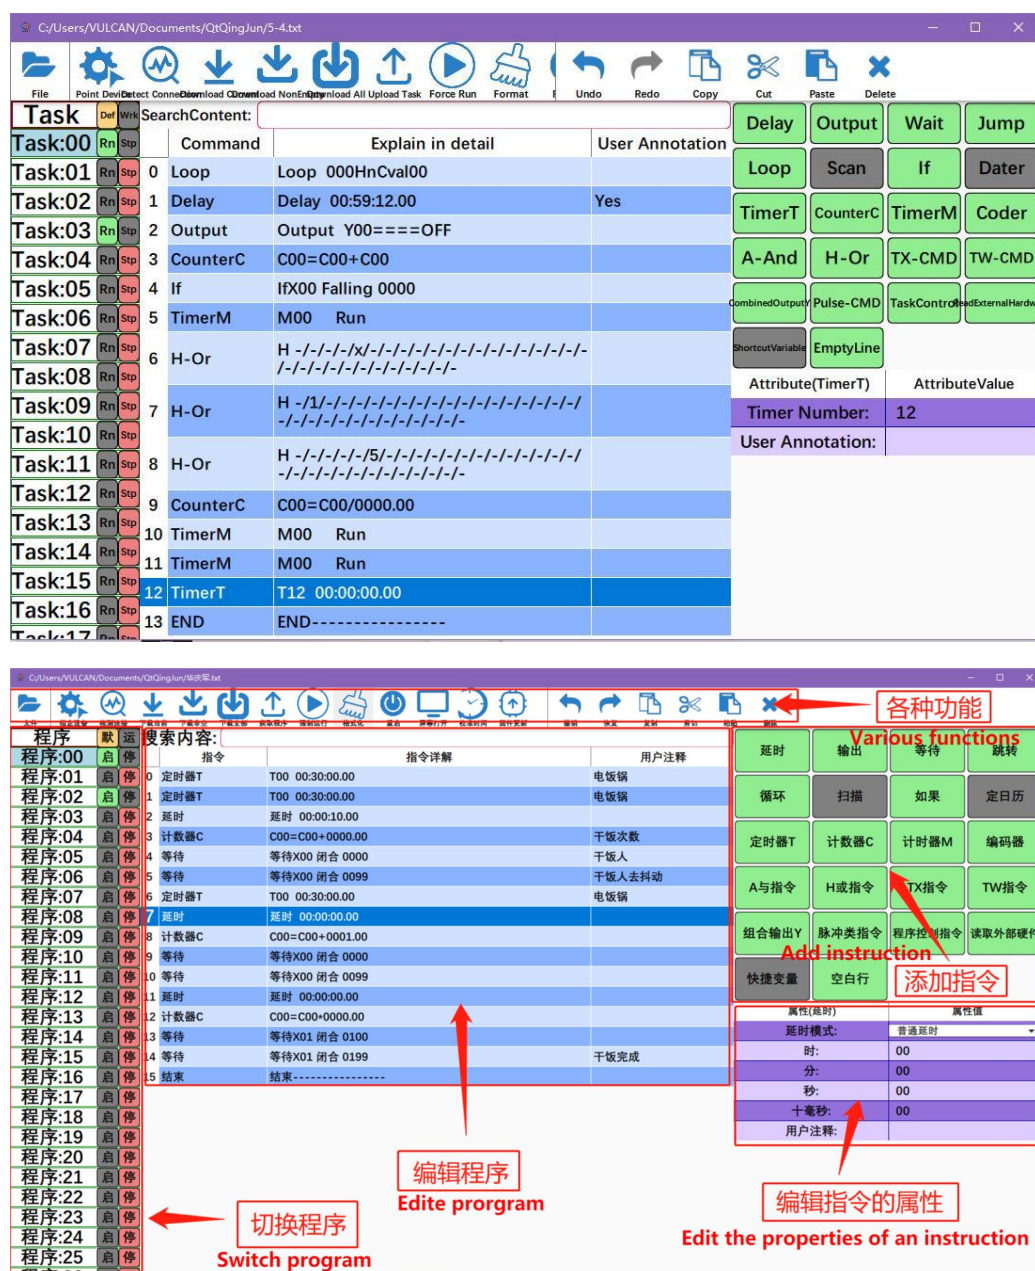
C:/Users/VULCAN/Documents/QtQingJun/5-4.txt

File | Point Device | Detect Connection | Download Current | Download NonEmpty | Download All | Upload Task | Force Run | Format | Undo | Redo | Copy | Cut | Paste | Delete

Task | Def | Wrk | SearchContent:

| | Command | Explain in detail | User Annotation |
|---|---|---|---|
| 0 | Loop | Loop 000HnCval00 | |
| 1 | Delay | Delay 00:59:12.00 | Yes |
| 2 | Output | Output Y00====OFF | |
| 3 | CounterC | C00=C00+C00 | |
| 4 | If | IfX00 Falling 0000 | |
| 5 | TimerM | M00 Run | |
| 6 | H-Or | H -/-/-/-/x/-/-/-/-/-/-/-/-/-/-/-/-/-/-/-/-/-/-/-/-/-/-/-/-/-/-/-/-/-/- | |
| 7 | H-Or | H -/1/-/-/-/-/-/-/-/-/-/-/-/-/-/-/-/-/-/-/-/-/-/-/-/-/-/-/-/-/-/-/-/-/- | |
| 8 | H-Or | H -/-/-/-/-/5/-/-/-/-/-/-/-/-/-/-/-/-/-/-/-/-/-/-/-/-/-/-/-/-/-/-/-/-/- | |
| 9 | CounterC | C00=C00/0000.00 | |
| 10 | TimerM | M00 Run | |
| 11 | TimerM | M00 Run | |
| 12 | TimerT | T12 00:00:00.00 | |
| 13 | END | END---------------- | |

Task:00 Rn Stp
Task:01 Rn Stp
Task:02 Rn Stp
Task:03 Rn Stp
Task:04 Rn Stp
Task:05 Rn Stp
Task:06 Rn Stp
Task:07 Rn Stp
Task:08 Rn Stp
Task:09 Rn Stp
Task:10 Rn Stp
Task:11 Rn Stp
Task:12 Rn Stp
Task:13 Rn Stp
Task:14 Rn Stp
Task:15 Rn Stp
Task:16 Rn Stp
Task:17

Delay | Output | Wait | Jump
Loop | Scan | If | Dater
TimerT | CounterC | TimerM | Coder
A-And | H-Or | TX-CMD | TW-CMD
CombinedOutputY | Pulse-CMD | TaskControl | ReadExternalHardw
ShortcutVariable | EmptyLine

| Attribute(TimerT) | AttributeValue |
|---|---|
| Timer Number: | 12 |
| User Annotation: | |

C:/Users/VULCAN/Documents/QtQingJun/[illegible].txt

各种功能
Various functions

程序 | 默 | 运 | 搜索内容:

| | 指令 | 指令详解 | 用户注释 |
|---|---|---|---|
| 0 | 定时器T | T00 00:30:00.00 | 电饭锅 |
| 1 | 定时器T | T00 00:30:00.00 | 电饭锅 |
| 2 | 延时 | 延时 00:00:10.00 | |
| 3 | 计数器C | C00=C00+0000.00 | 干饭次数 |
| 4 | 等待 | 等待X00 闭合 0000 | 干饭人 |
| 5 | 等待 | 等待X00 闭合 0099 | 干饭人去抖动 |
| 6 | 定时器T | T00 00:30:00.00 | 电饭锅 |
| 7 | 延时 | 延时 00:00:00.00 | |
| 8 | 计数器C | C00=C00+0001.00 | |
| 9 | 等待 | 等待X00 闭合 0000 | |
| 10 | 等待 | 等待X00 闭合 0099 | |
| 11 | 延时 | 延时 00:00:00.00 | |
| 12 | 计数器C | C00=C00+0000.00 | |
| 13 | 等待 | 等待X01 闭合 0100 | |
| 14 | 等待 | 等待X01 闭合 0199 | 干饭完成 |
| 15 | 结束 | 结束---------------- | |

程序:00 启 停
程序:01 启 停
程序:02 启 停
程序:03 启 停
程序:04 启 停
程序:05 启 停
程序:06 启 停
程序:07 启 停
程序:08 启 停
程序:09 启 停
程序:10 启 停
程序:11 启 停
程序:12 启 停
程序:13 启 停
程序:14 启 停
程序:15 启 停
程序:16 启 停
程序:17 启 停
程序:18 启 停
程序:19 启 停
程序:20 启 停
程序:21 启 停
程序:22 启 停
程序:23 启 停
程序:24 启 停
程序:25 启 停

延时 | 输出 | 等待 | 跳转
循环 | 扫描 | 如果 | 定日历
定时器T | 计数器C | 计时器M | 编码器
A与指令 | H或指令 | TX指令 | TW指令
组合输出Y | 脉冲类指令 | 程序控制指令 | 读取外部硬件
快捷变量 | 空白行

Add instruction
添加指令

| 属性(延时) | 属性值 |
|---|---|
| 延时模式: | 普通延时 |
| 时: | 00 |
| 分: | 00 |
| 秒: | 00 |
| 十毫秒: | 00 |
| 用户注释: | |

编辑程序
Edite prorgram

编辑指令的属性
Edit the properties of an instruction

切换程序
Switch program